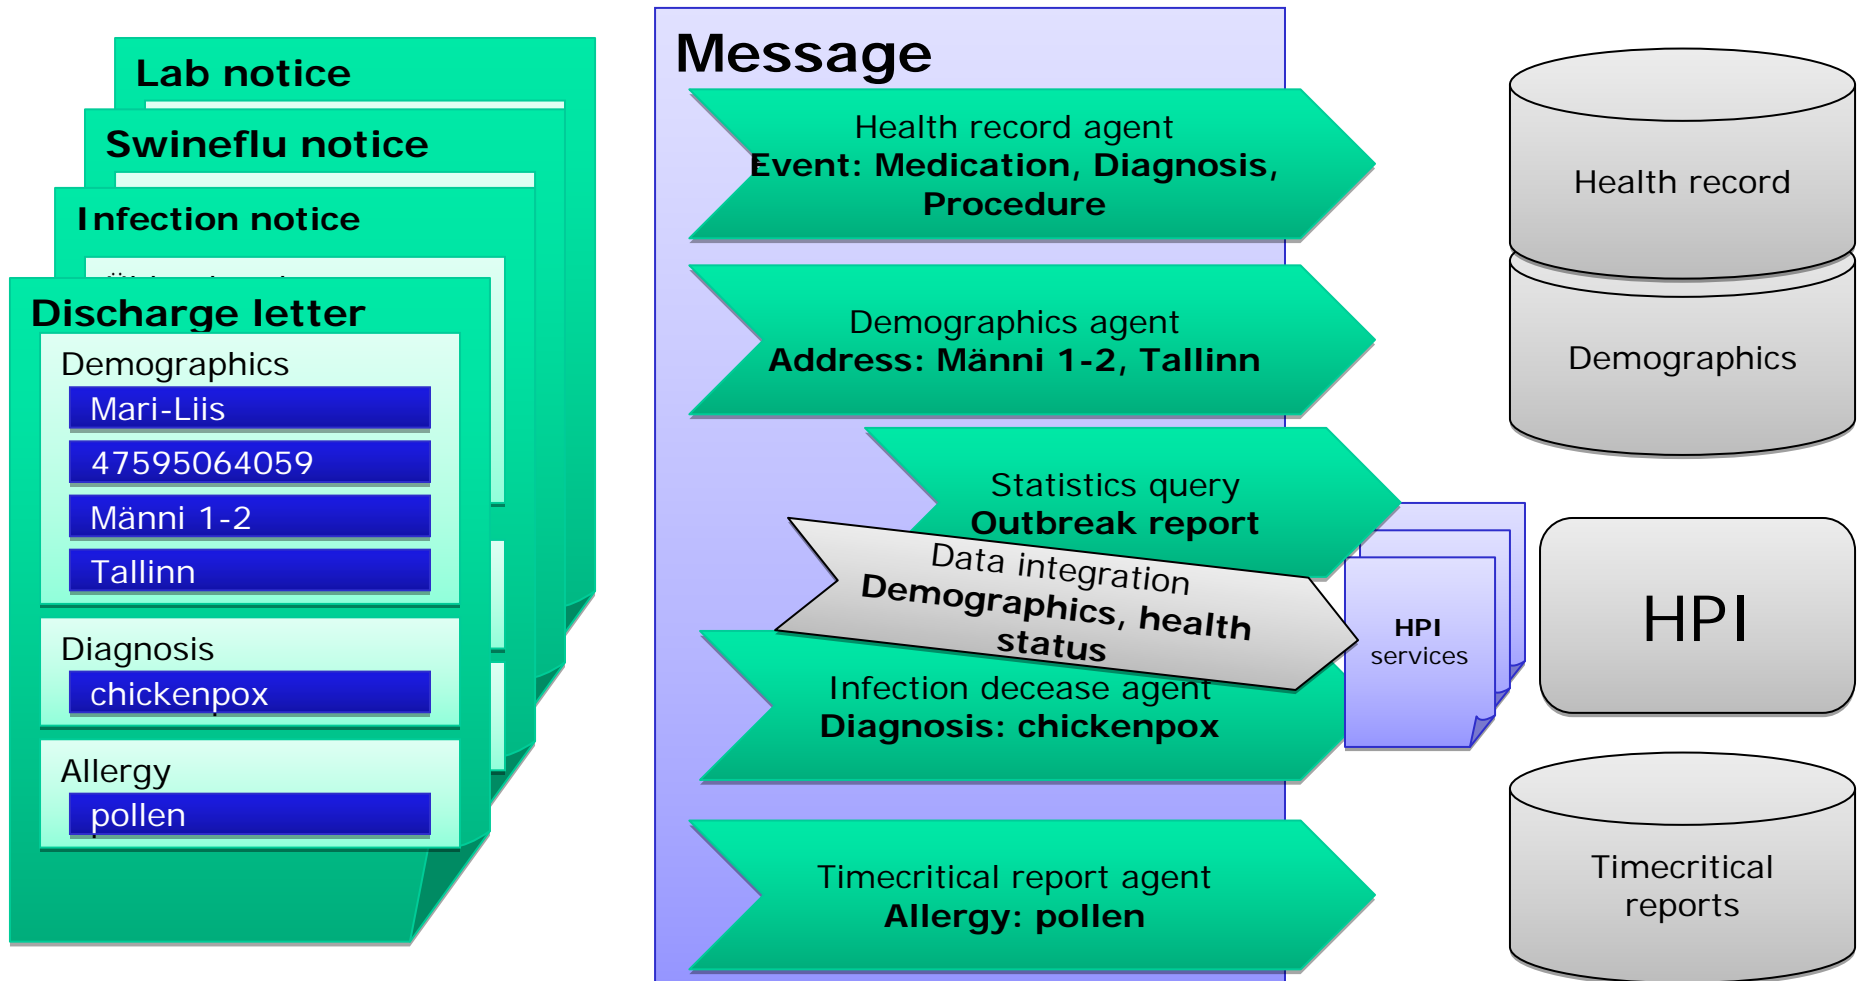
Lab notice

Swineflu notice

Infection notice

Discharge letter

Demographics

Mari-Liis

47595064059

Männi 1-2

Tallinn

Diagnosis

chickenpox

Allergy

pollen

Message

Health record agent
Event: Medication, Diagnosis, Procedure

Demographics agent
Address: Männi 1-2, Tallinn

Statistics query
Outbreak report

Data integration
Demographics, health status

Infection decease agent
Diagnosis: chickenpox

Timecritical report agent
Allergy: pollen

HPI services

Health record

Demographics

HPI

Timecritical reports